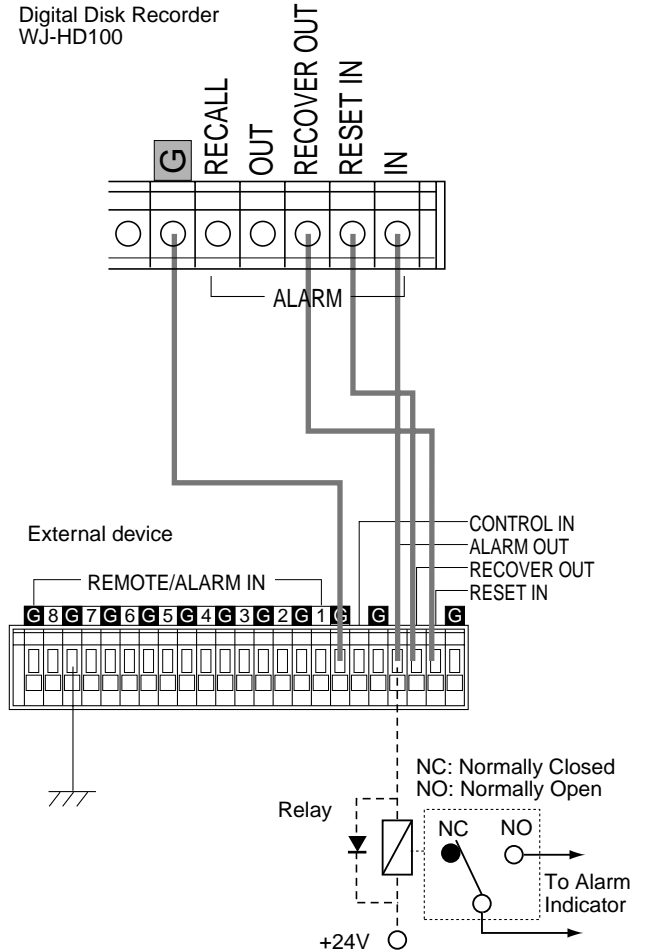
Digital Disk Recorder
WJ-HD100

G RECALL OUT RECOVER OUT RESET IN IN

ALARM

External device

REMOTE/ALARM IN

CONTROL IN
ALARM OUT
RECOVER OUT
RESET IN

G 8 G 7 G 6 G 5 G 4 G 3 G 2 G 1 G G G

NC: Normally Closed
NO: Normally Open

Relay

NC NO

To Alarm Indicator

+24V